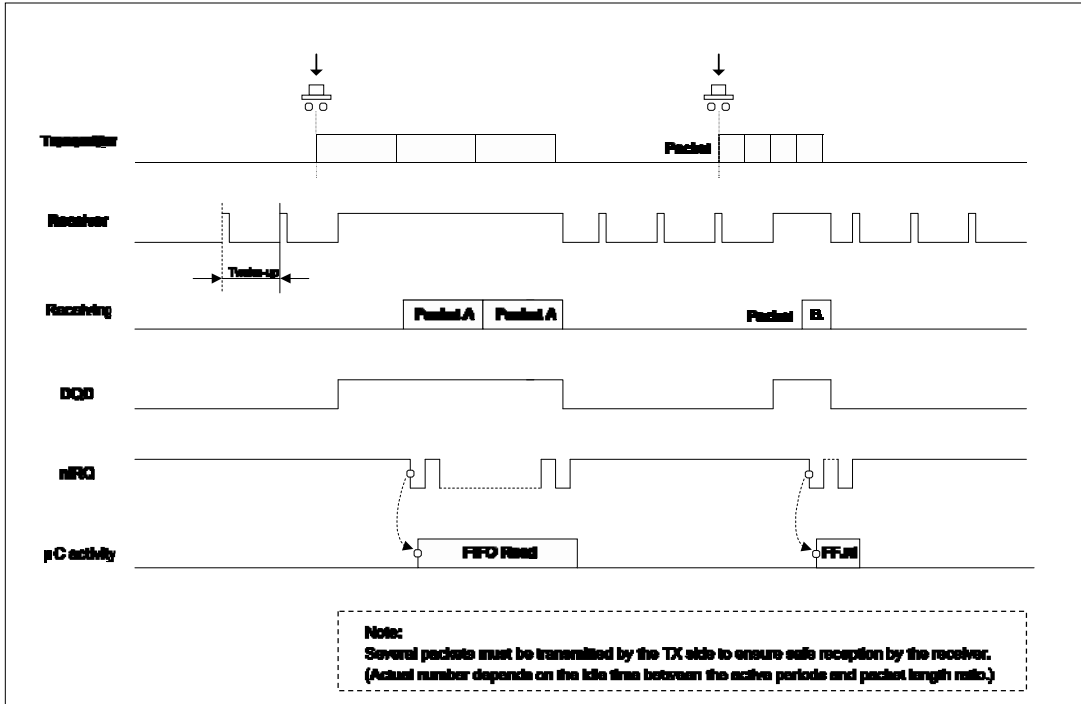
Transmitter

Packet

Receiver

Twake-up

Receiving

Packet A

Packet A

Packet

B.

DCLK

nIRQ

µC activity

FIFO Read

FFrd

Note:
Several packets must be transmitted by the TX side to ensure safe reception by the receiver.
(Actual number depends on the idle time between the active periods and packet length ratio.)